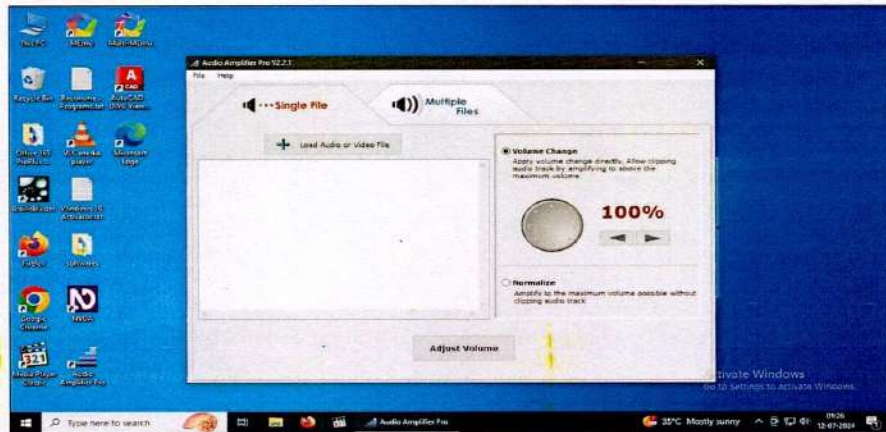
This PC
MCmv
Multi-Mania
Recycle Bin
Keyamune - Programmlist
AutoCAD DWG Viewer
Office 365 ProPlus
VLC media player
Microsoft Edge
Daemon Tools
Windows 10 Activator
Firefox
Software
Google Chrome
NVDA
Media Player Classic
Audio Amplifier Pro

Audio Amplifier Pro V2.2.1
File Help
Single File
Multiple Files
Load Audio or Video File
Volume Change
Apply volume change directly. Allow clipping audio track by amplifying to above the maximum volume
100%
Normalize
Amplify to the maximum volume possible without clipping audio track
Adjust Volume

Activate Windows
Go to Settings to activate Windows.

Type here to search
Audio Amplifier Pro
35°C Mostly sunny
09:26
12-07-2024